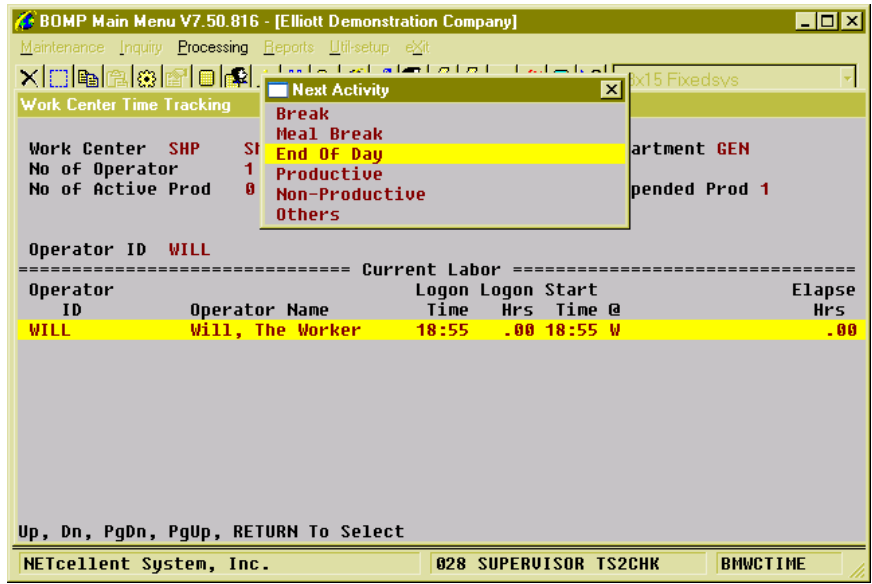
BOMP Main Menu V7.50.816 - [Elliott Demonstration Company]

Maintenance Inquiry Processing Reports Util-setup eXit

8x15 Fixedsys

Work Center Time Tracking

Next Activity

Break
Meal Break
End Of Day
Productive
Non-Productive
Others

Work Center SHP SH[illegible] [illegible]artment GEN
No of Operator 1
No of Active Prod 0 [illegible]pended Prod 1

Operator ID WILL

============================== Current Labor ==============================

| Operator ID | Operator Name | Logon Time | Logon Hrs | Start Time | @ | Elapse Hrs |
|---|---|---|---|---|---|---|
| WILL | Will, The Worker | 18:55 | .00 | 18:55 | W | .00 |

Up, Dn, PgDn, PgUp, RETURN To Select

NETcellent System, Inc. 028 SUPERVISOR TS2CHK BMWCTIME